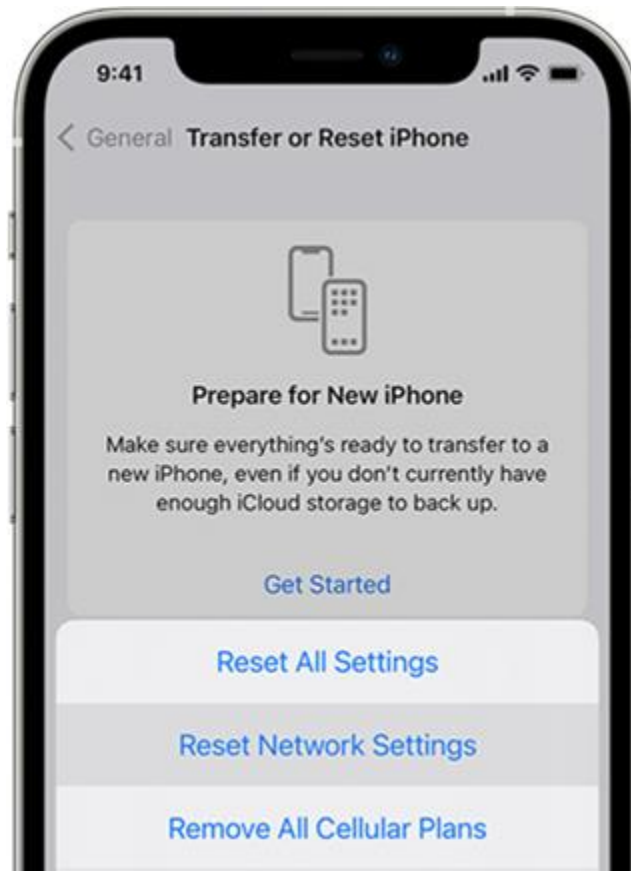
9:41

< General Transfer or Reset iPhone

Prepare for New iPhone

Make sure everything's ready to transfer to a new iPhone, even if you don't currently have enough iCloud storage to back up.

Get Started

Reset All Settings

Reset Network Settings

Remove All Cellular Plans